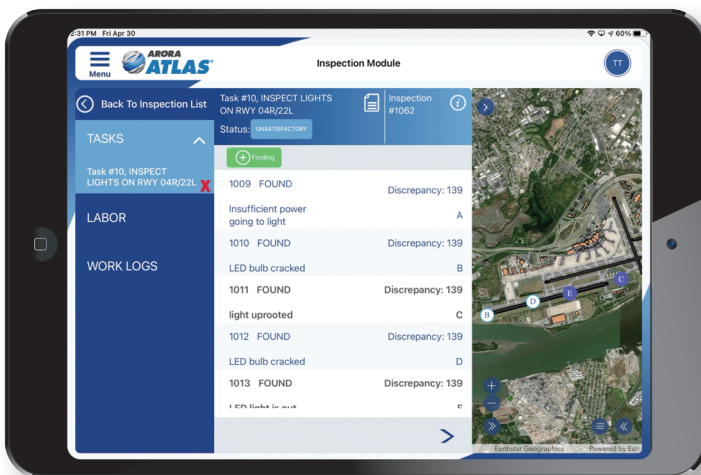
2:31 PM Fri Apr 30

60%

Menu

ARORA ATLAS

Inspection Module

TT

Back To Inspection List

TASKS

Task #10, INSPECT LIGHTS ON RWY 04R/22L X

LABOR

WORK LOGS

Task #10, INSPECT LIGHTS ON RWY 04R/22L

Status: UNSATISFACTORY

Inspection #1062

Finding

1009 FOUND Discrepancy: 139

Insufficient power going to light A

1010 FOUND Discrepancy: 139

LED bulb cracked B

1011 FOUND Discrepancy: 139

light uprooted C

1012 FOUND Discrepancy: 139

LED bulb cracked D

1013 FOUND Discrepancy: 139

LED light is out E

C

E

D

B

Earthstar Geographics

Powered by Esri